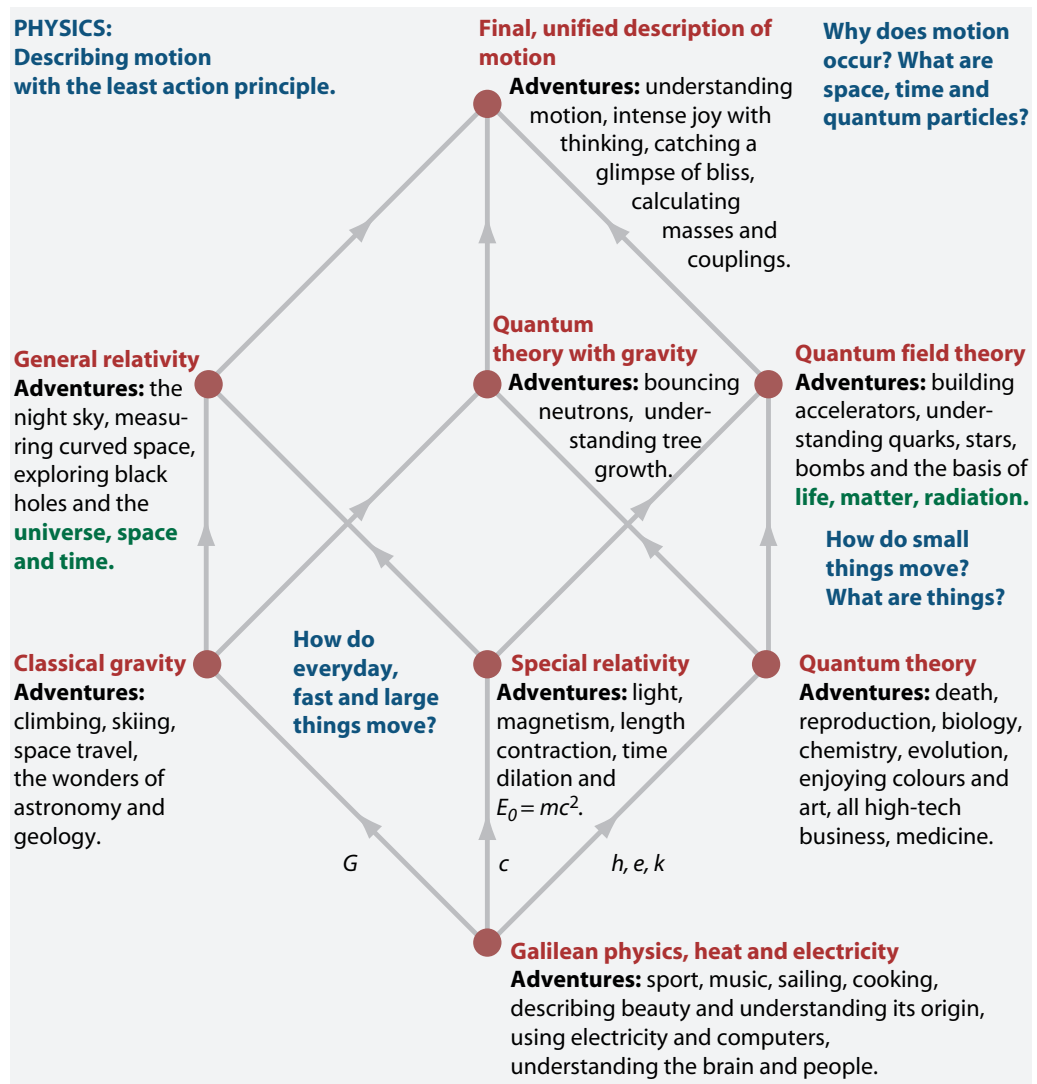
PHYSICS:
Describing motion with the least action principle.

Final, unified description of motion
Adventures: understanding motion, intense joy with thinking, catching a glimpse of bliss, calculating masses and couplings.

Why does motion occur? What are space, time and quantum particles?

General relativity
Adventures: the night sky, measuring curved space, exploring black holes and the universe, space and time.

Quantum theory with gravity
Adventures: bouncing neutrons, understanding tree growth.

Quantum field theory
Adventures: building accelerators, understanding quarks, stars, bombs and the basis of life, matter, radiation.

How do small things move? What are things?

Classical gravity
Adventures: climbing, skiing, space travel, the wonders of astronomy and geology.

How do everyday, fast and large things move?

Special relativity
Adventures: light, magnetism, length contraction, time dilation and $E_0 = mc^2$.

Quantum theory
Adventures: death, reproduction, biology, chemistry, evolution, enjoying colours and art, all high-tech business, medicine.

$G$

$c$

$h, e, k$

Galilean physics, heat and electricity
Adventures: sport, music, sailing, cooking, describing beauty and understanding its origin, using electricity and computers, understanding the brain and people.